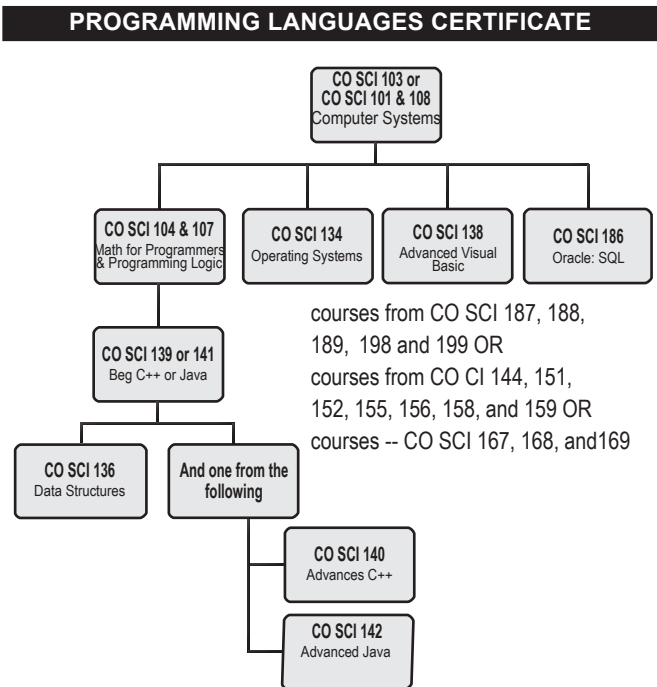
PROGRAMMING LANGUAGES CERTIFICATE

CO SCI 103 or
CO SCI 101 & 108
Computer Systems

CO SCI 104 & 107
Math for Programmers & Programming Logic

CO SCI 134
Operating Systems

CO SCI 138
Advanced Visual Basic

CO SCI 186
Oracle: SQL

courses from CO SCI 187, 188, 189, 198 and 199 OR
courses from CO CI 144, 151, 152, 155, 156, 158, and 159 OR
courses -- CO SCI 167, 168, and169

CO SCI 139 or 141
Beg C++ or Java

CO SCI 136
Data Structures

And one from the following

CO SCI 140
Advances C++

CO SCI 142
Advanced Java